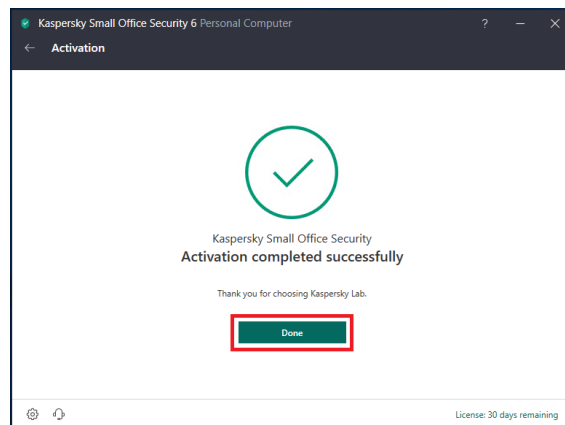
Kaspersky Small Office Security 6 Personal Computer

? — ✕

← Activation

Kaspersky Small Office Security
Activation completed successfully

Thank you for choosing Kaspersky Lab.

Done

License: 30 days remaining